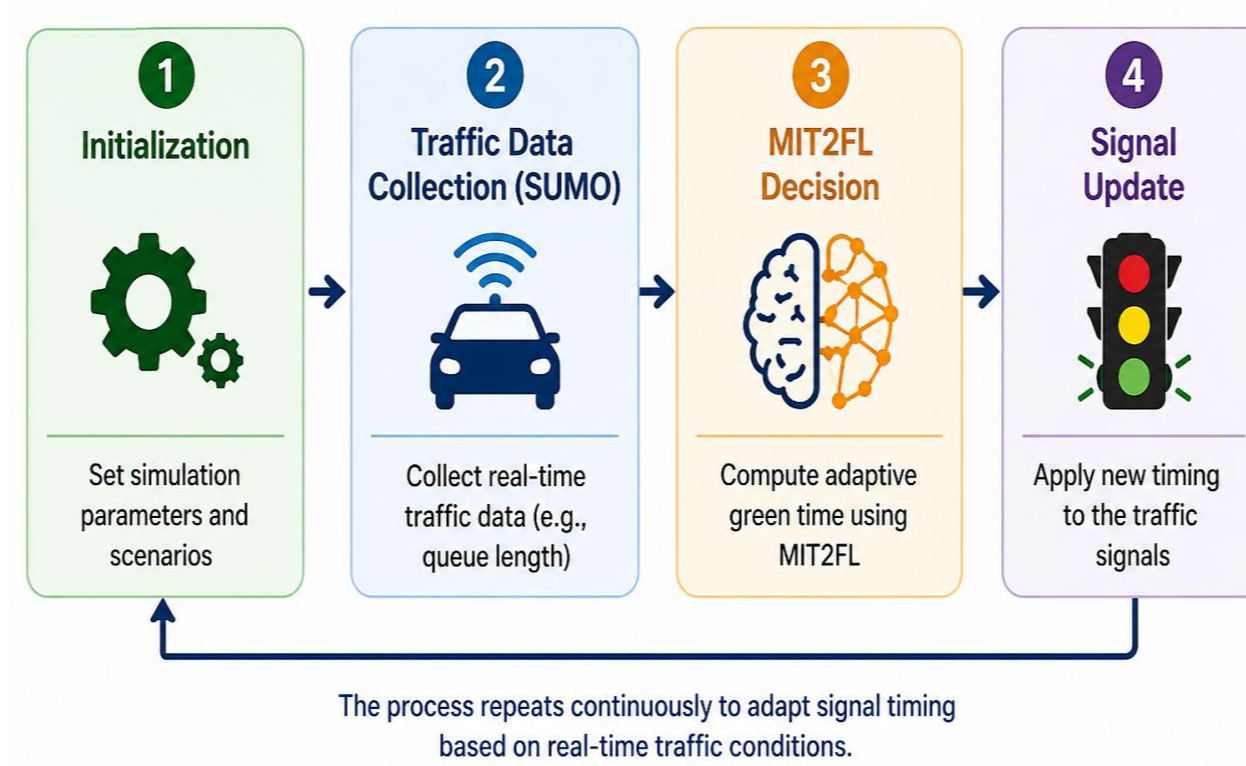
1
Initialization

Set simulation parameters and scenarios

2
Traffic Data Collection (SUMO)

Collect real-time traffic data (e.g., queue length)

3
MIT2FL Decision

Compute adaptive green time using MIT2FL

4
Signal Update

Apply new timing to the traffic signals

The process repeats continuously to adapt signal timing based on real-time traffic conditions.